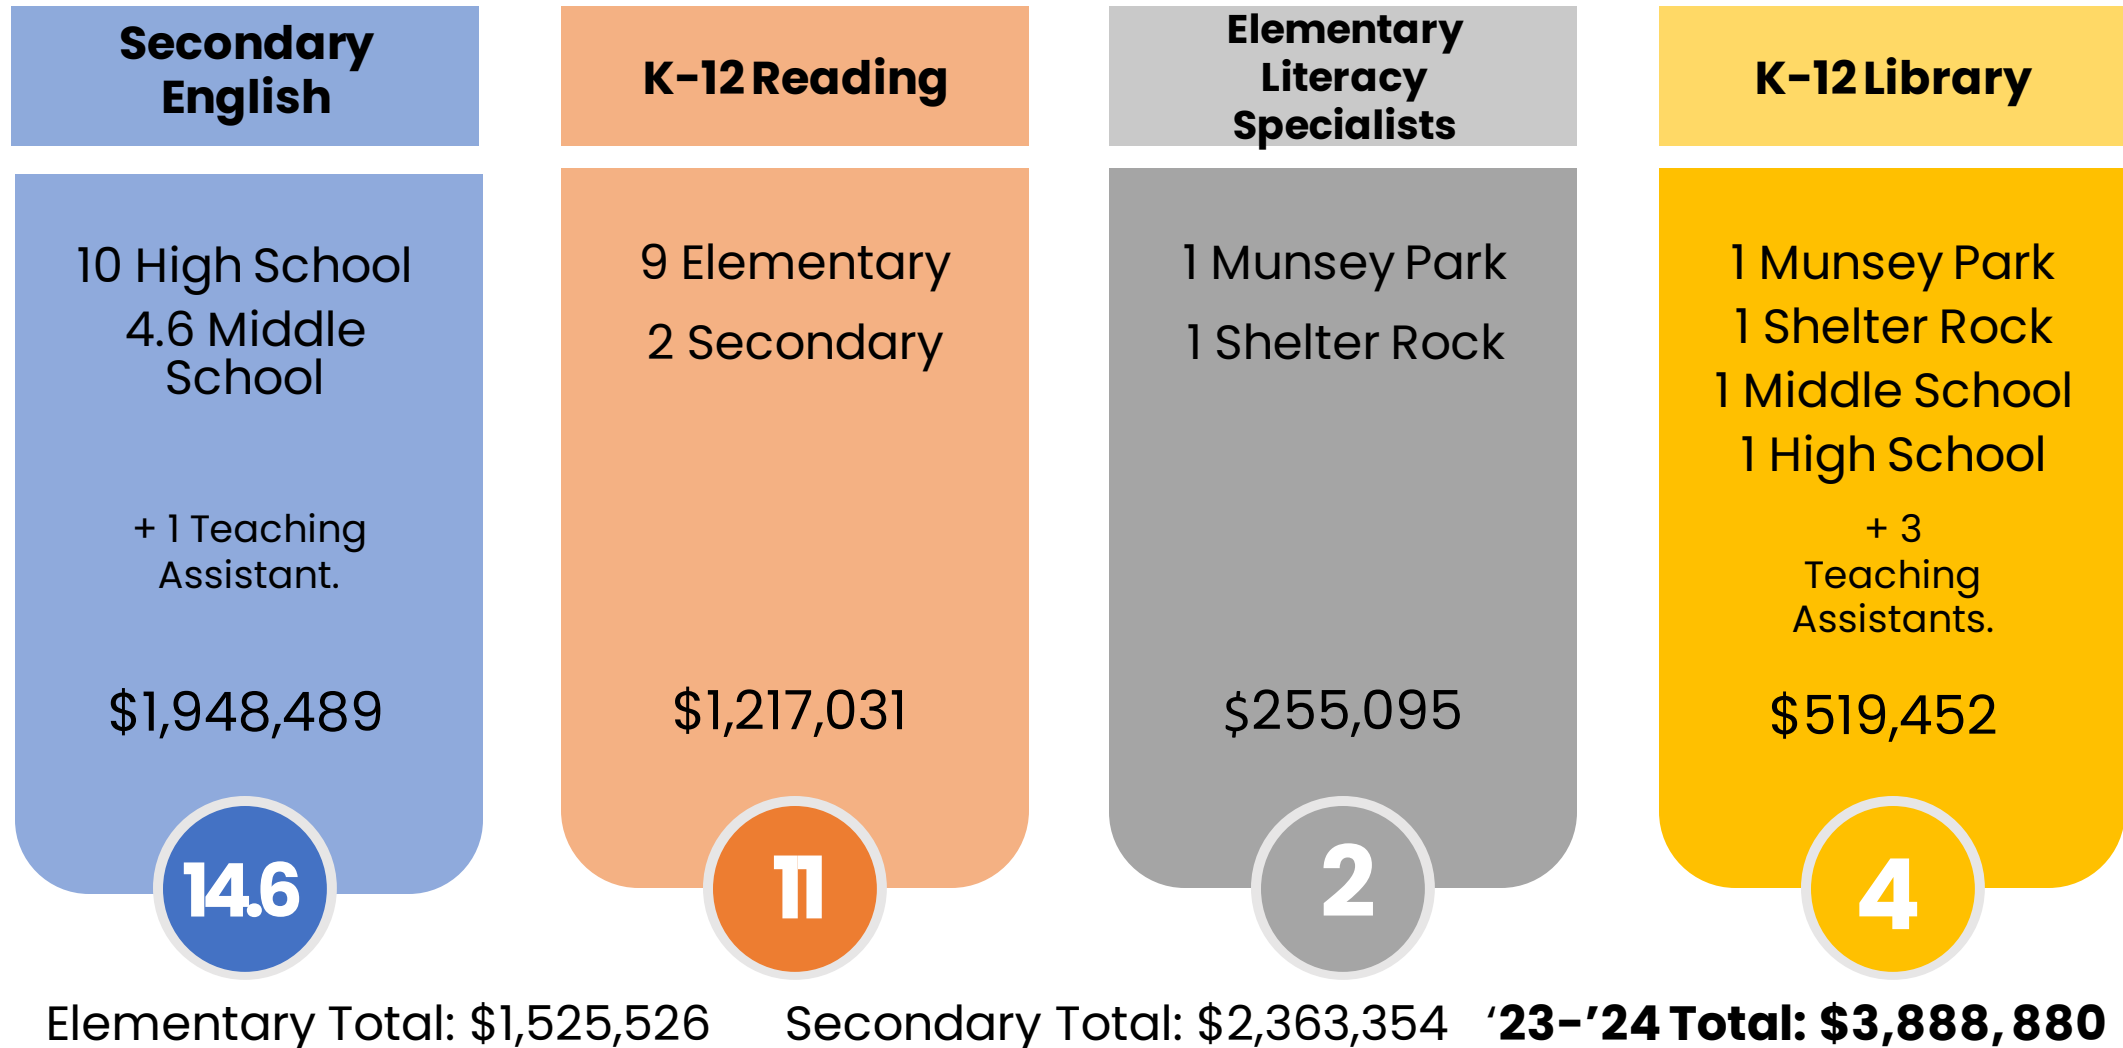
Secondary English

10 High School
4.6 Middle School

+ 1 Teaching Assistant.

$1,948,489

14.6

K-12 Reading

9 Elementary
2 Secondary

$1,217,031

11

Elementary Literacy Specialists

1 Munsey Park
1 Shelter Rock

$255,095

2

K-12 Library

1 Munsey Park
1 Shelter Rock
1 Middle School
1 High School

+ 3 Teaching Assistants.

$519,452

4

Elementary Total: $1,525,526 Secondary Total: $2,363,354 ‘23-’24 Total: $3,888,880